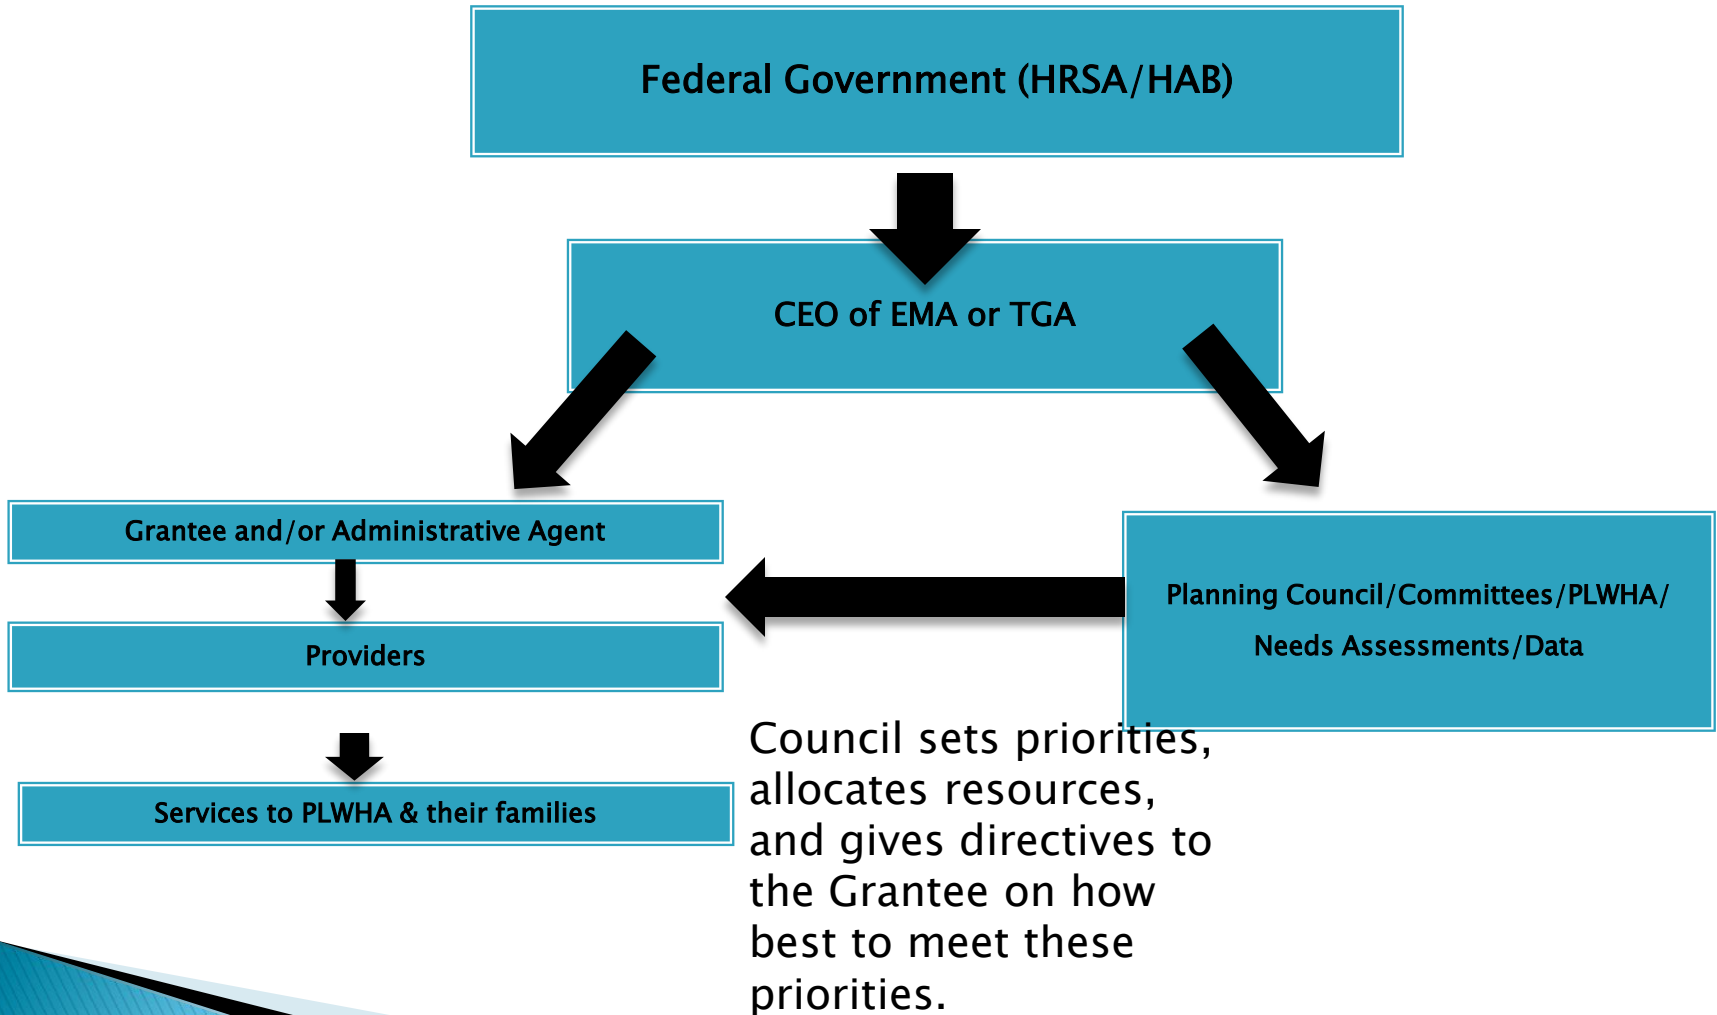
Federal Government (HRSA/HAB)

CEO of EMA or TGA

Grantee and/or Administrative Agent

Providers

Services to PLWHA & their families

Planning Council/Committees/PLWHA/ Needs Assessments/Data

Council sets priorities, allocates resources, and gives directives to the Grantee on how best to meet these priorities.